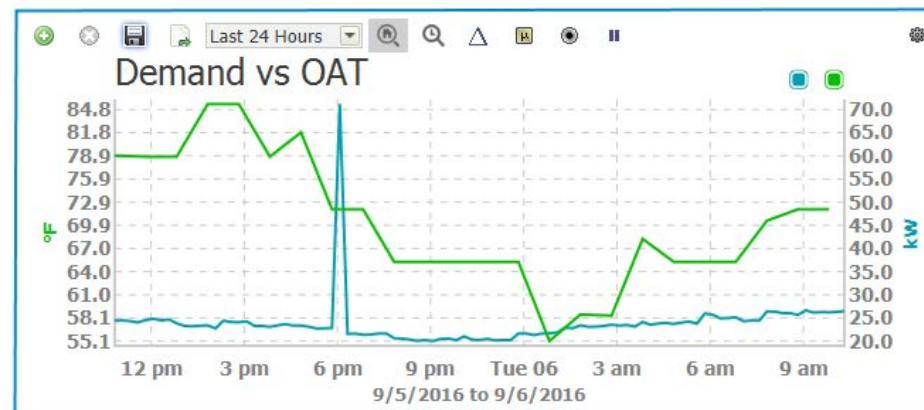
Last 24 Hours

Demand vs OAT

84.8
81.8
78.9
75.9
72.9
69.9
67.0
64.0
61.0
58.1
55.1

°F

70.0
65.0
60.0
55.0
50.0
45.0
40.0
35.0
30.0
25.0
20.0

kW

12 pm 3 pm 6 pm 9 pm Tue 06 3 am 6 am 9 am

9/5/2016 to 9/6/2016